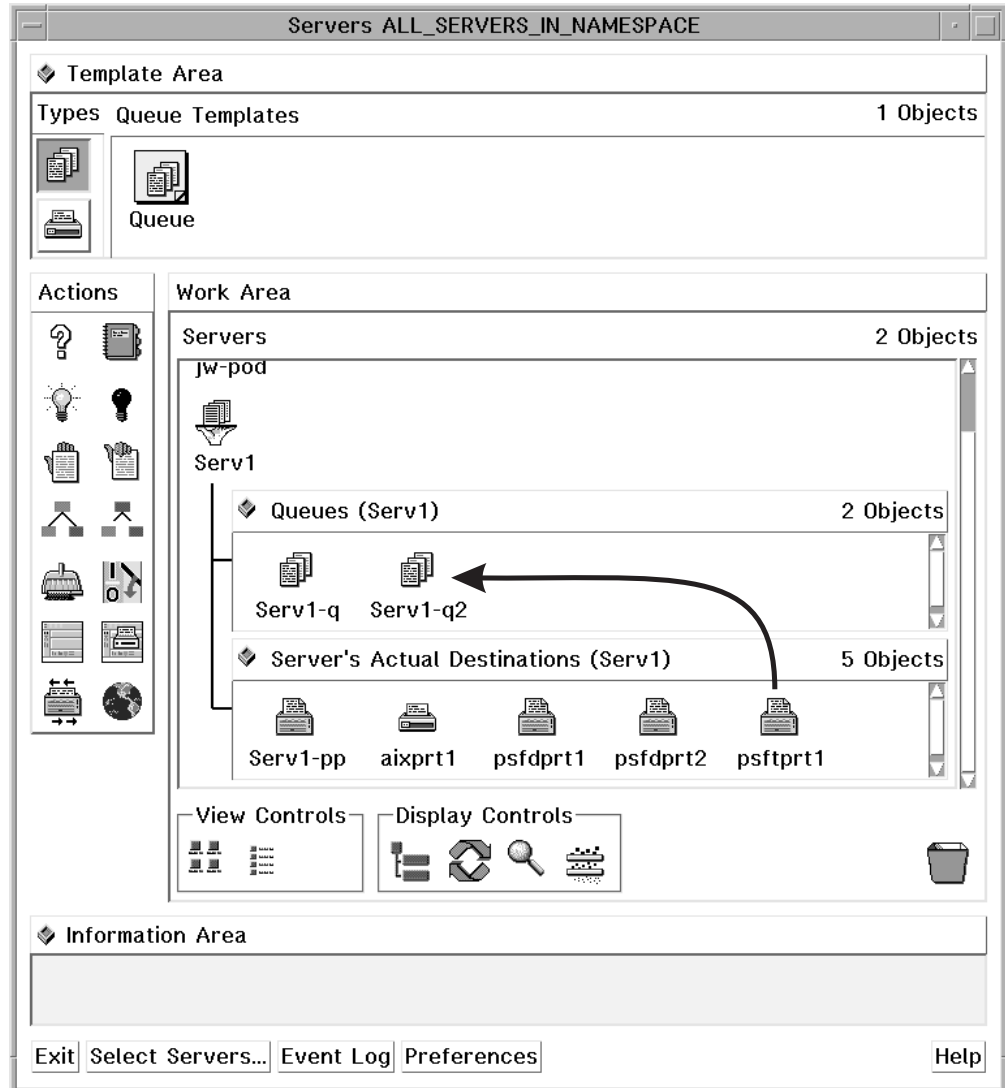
Servers ALL_SERVERS_IN_NAMESPACE

Template Area

Types Queue Templates 1 Objects

Queue

Actions

Work Area

Servers 2 Objects

jw-pod

Serv1

Queues (Serv1) 2 Objects

Serv1-q Serv1-q2

Server's Actual Destinations (Serv1) 5 Objects

Serv1-pp aixprt1 psfdprt1 psfdprt2 psftprt1

View Controls

Display Controls

Information Area

Exit Select Servers... Event Log Preferences Help